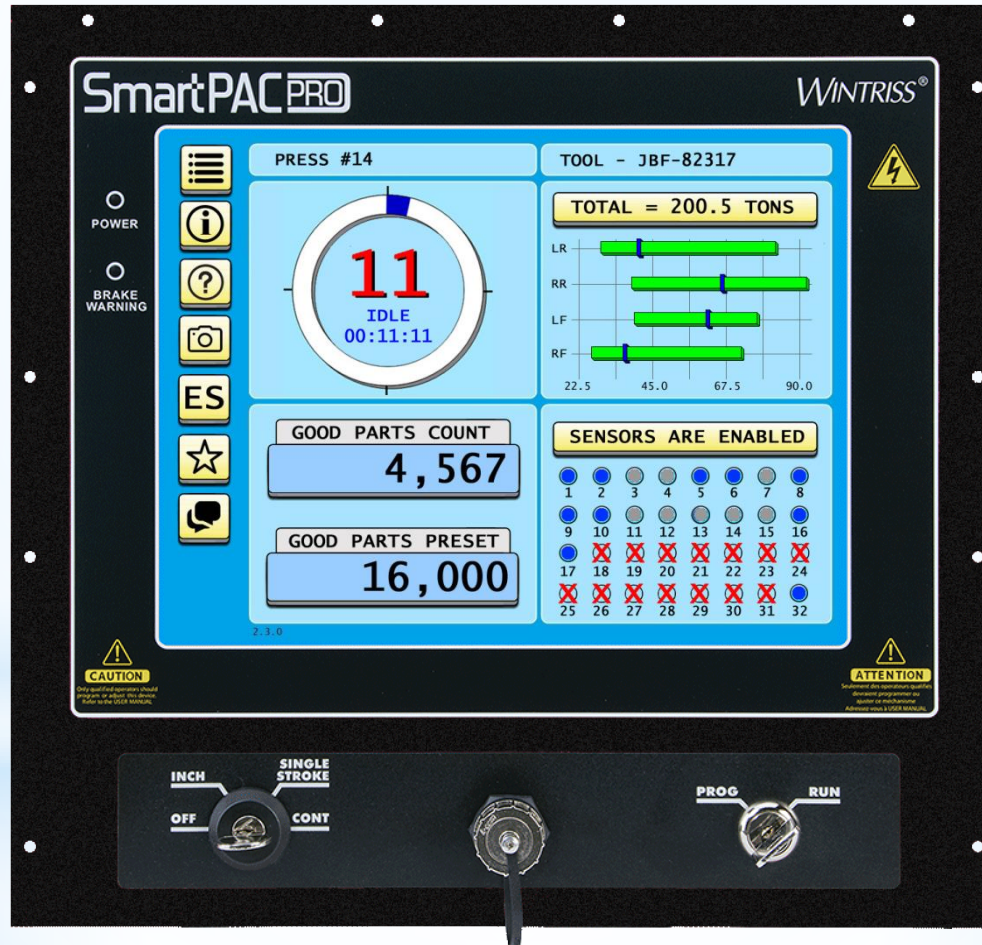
SmartPAC PRO

WINTRISS®

POWER

BRAKE WARNING

ES

PRESS #14

TOOL - JBF-82317

11
IDLE
00:11:11

TOTAL = 200.5 TONS

LR
RR
LF
RF
22.5 45.0 67.5 90.0

GOOD PARTS COUNT
4,567

GOOD PARTS PRESET
16,000

SENSORS ARE ENABLED

1 2 3 4 5 6 7 8
9 10 11 12 13 14 15 16
17 18 19 20 21 22 23 24
25 26 27 28 29 30 31 32

2.3.0

CAUTION
Only qualified operators should program or adjust this device. Refer to the USER MANUAL

ATTENTION
Seulement des operateurs qualifiés devraient programmer ou ajuster ce mechanisme Adressez vous à USER MANUAL

INCH
SINGLE STROKE
OFF
CONT

PROG
RUN